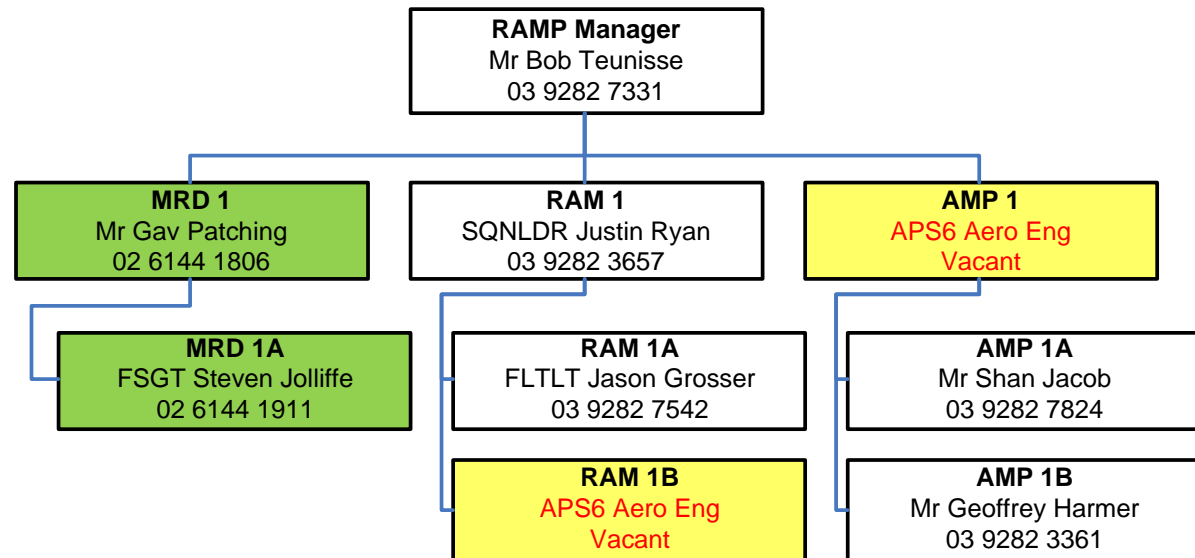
**RAMP Manager**
Mr Bob Teunisse
03 9282 7331

**MRD 1**
Mr Gav Patching
02 6144 1806

**MRD 1A**
FSGT Steven Jolliffe
02 6144 1911

**RAM 1**
SQNLDR Justin Ryan
03 9282 3657

**RAM 1A**
FLTLT Jason Grosser
03 9282 7542

**RAM 1B**
APS6 Aero Eng
Vacant

**AMP 1**
APS6 Aero Eng
Vacant

**AMP 1A**
Mr Shan Jacob
03 9282 7824

**AMP 1B**
Mr Geoffrey Harmer
03 9282 3361